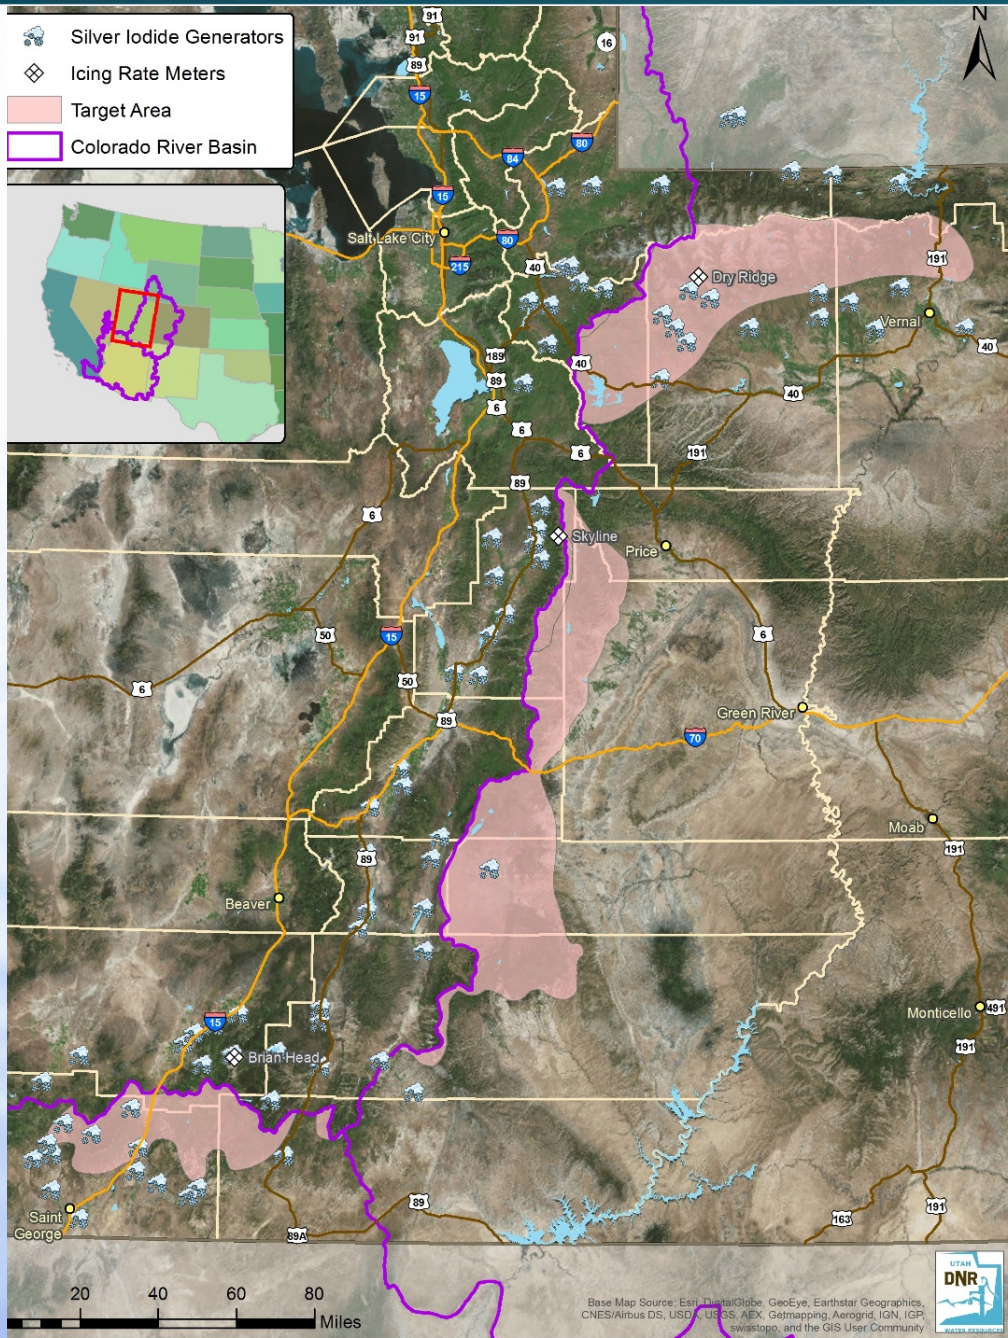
Silver Iodide Generators
Icing Rate Meters
Target Area
Colorado River Basin

N

91
91
16
89
15
84
80
15
Salt Lake City
80
215
40
Dry Ridge
191
Vernal
40
189
40
89
40
6
6
6
191
89
6
Skyline
Price
50
15
6
6
50
89
Green River
70
Moab
89
191
Beaver
15
Brian Head
Monticello
491
191
89
Saint George
89A
163
191

20 40 60 80 Miles

Base Map Source: Esri, DigitalGlobe, GeoEye, Earthstar Geographics, CNES/Airbus DS, USDA, USGS, AEX, Getmapping, Aerogrid, IGN, IGP, swisstopo, and the GIS User Community

UTAH DNR WATER RESOURCES